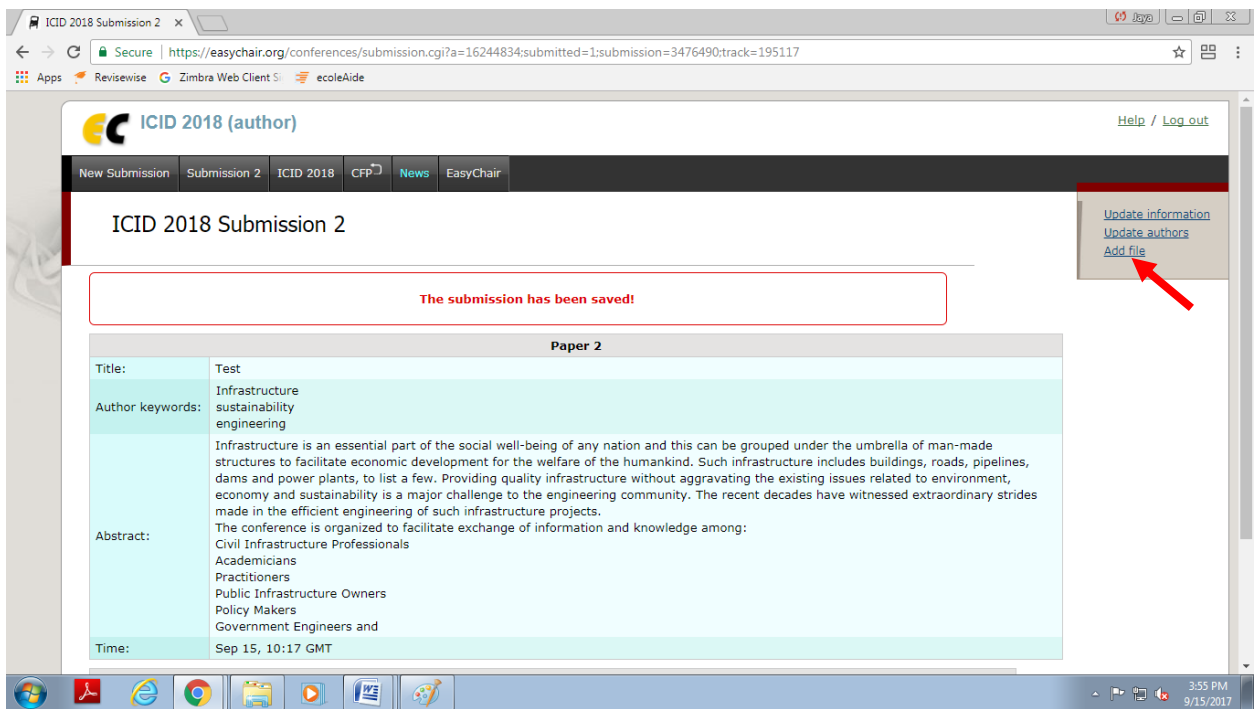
ICID 2018 Submission 2 ×

Jaya

Secure | https://easychair.org/conferences/submission.cgi?a=16244834;submitted=1;submission=3476490;track=195117

Apps Revisewise Zimbra Web Client Si ecoleAide

ICID 2018 (author)

Help / Log out

New Submission | Submission 2 | ICID 2018 | CFP | News | EasyChair

ICID 2018 Submission 2

Update information
Update authors
Add file

The submission has been saved!

| Paper 2 | |
|---|---|
| Title: | Test |
| Author keywords: | Infrastructure<br>sustainability<br>engineering |
| Abstract: | Infrastructure is an essential part of the social well-being of any nation and this can be grouped under the umbrella of man-made structures to facilitate economic development for the welfare of the humankind. Such infrastructure includes buildings, roads, pipelines, dams and power plants, to list a few. Providing quality infrastructure without aggravating the existing issues related to environment, economy and sustainability is a major challenge to the engineering community. The recent decades have witnessed extraordinary strides made in the efficient engineering of such infrastructure projects.<br>The conference is organized to facilitate exchange of information and knowledge among:<br>Civil Infrastructure Professionals<br>Academicians<br>Practitioners<br>Public Infrastructure Owners<br>Policy Makers<br>Government Engineers and |
| Time: | Sep 15, 10:17 GMT |

3:55 PM
9/15/2017